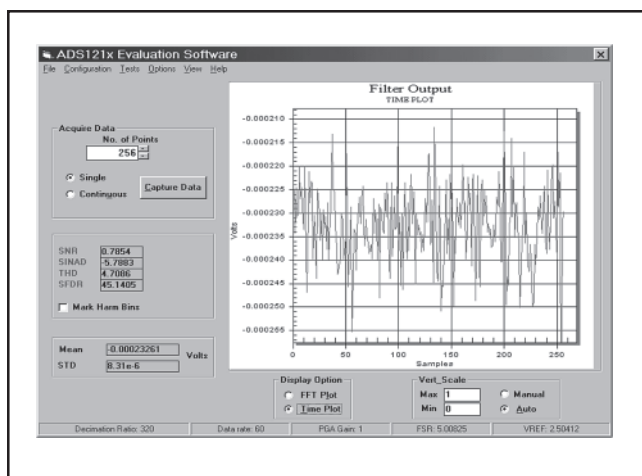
ADS121x Evaluation Software

File Configuration Tests Options View Help

Acquire Data
No. of Points
256

Single
Continuous
Capture Data

SNR 0.7854
SINAD -5.7883
THD 4.7086
SFDR 45.1405

Mark Harm Bins

Mean -0.00023261 Volts
STD 8.31e-6

Filter Output
TIME PLOT

-0.000210
-0.000215
-0.000220
-0.000225
-0.000230
-0.000235
-0.000240
-0.000245
-0.000250
-0.000255

Volts

0 50 100 150 200 250
Samples

Display Option
FFT Plot
Time Plot

Vert_Scale
Max 1
Min 0
Manual
Auto

Decimation Ratio: 320 | Data rate: 60 | PGA Gain: 1 | FSR: 5.00825 | VREF: 2.50412